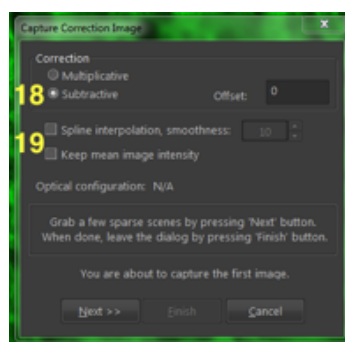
Capture Correction Image

Correction
Multiplicative
18 Subtractive
Offset: 0

19 Spline interpolation, smoothness: 10
Keep mean image intensity

Optical configuration: N/A

Grab a few sparse scenes by pressing 'Next' button. When done, leave the dialog by pressing 'Finish' button.

You are about to capture the first image.

Next >>
Finish
Cancel